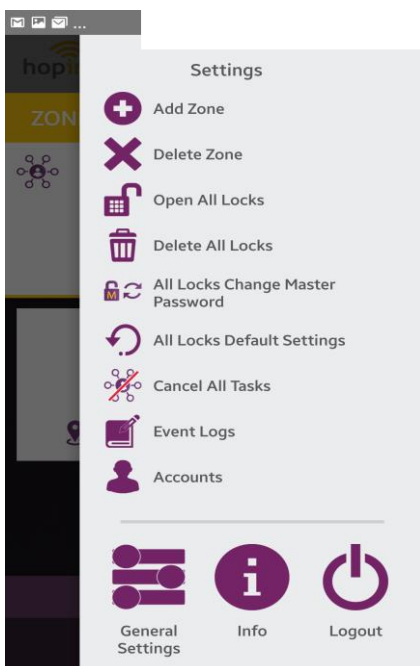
hop

ZON

Settings

Add Zone

Delete Zone

Open All Locks

Delete All Locks

All Locks Change Master Password

All Locks Default Settings

Cancel All Tasks

Event Logs

Accounts

General Settings

Info

Logout